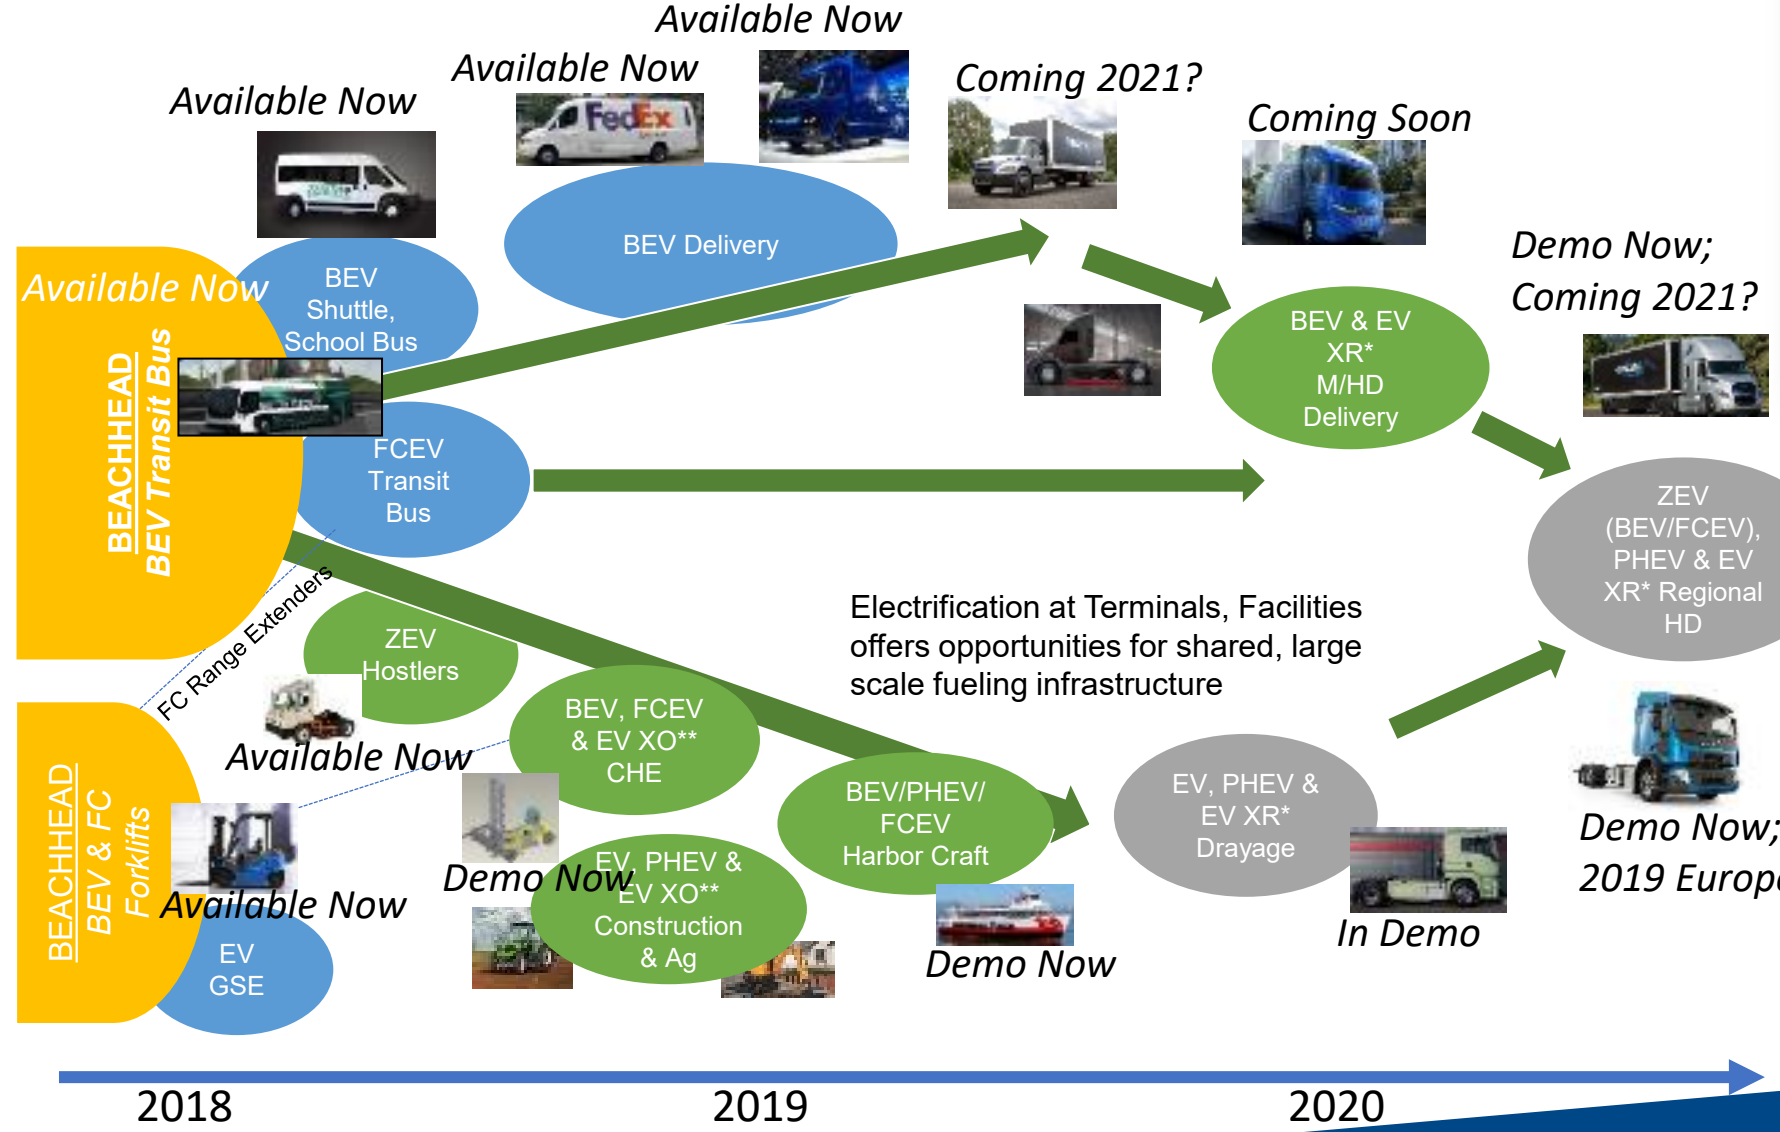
Available Now

Available Now

Available Now

Coming 2021?

Coming Soon

Demo Now; Coming 2021?

Available Now

BEACHHEAD BEV Transit Bus

BEV Shuttle, School Bus

BEV Delivery

FCEV Transit Bus

BEV & EV XR* M/HD Delivery

ZEV (BEV/FCEV), PHEV & EV XR* Regional HD

FC Range Extenders

ZEV Hostlers

Electrification at Terminals, Facilities offers opportunities for shared, large scale fueling infrastructure

Available Now

BEV, FCEV & EV XO** CHE

BEV/PHEV/ FCEV Harbor Craft

EV, PHEV & EV XR* Drayage

Demo Now; 2019 Europ

BEACHHEAD BEV & FC Forklifts

Available Now

Demo Now

EV, PHEV & EV XO** Construction & Ag

EV GSE

Demo Now

In Demo

2018

2019

2020